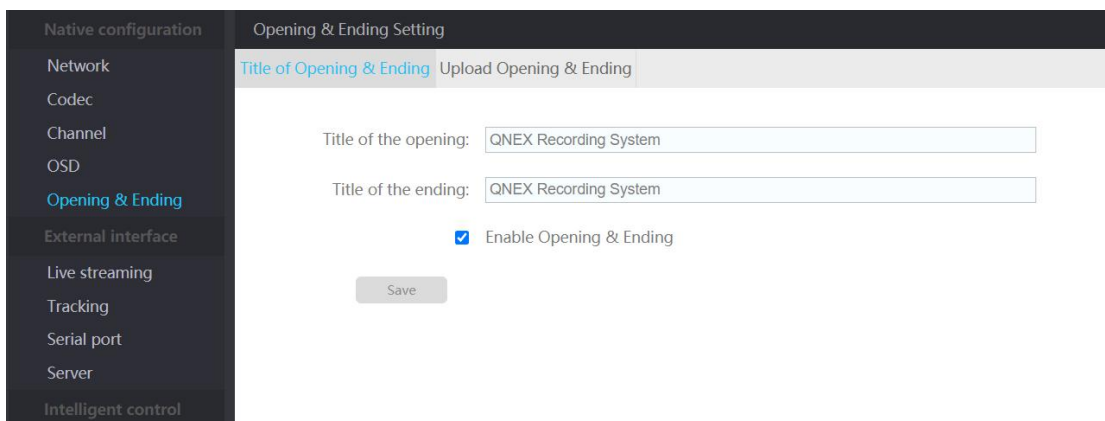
Native configuration
Network
Codec
Channel
OSD
Opening & Ending
External interface
Live streaming
Tracking
Serial port
Server
Intelligent control

Opening & Ending Setting

Title of Opening & Ending
Upload Opening & Ending

Title of the opening: QNEX Recording System

Title of the ending: QNEX Recording System

Enable Opening & Ending

Save